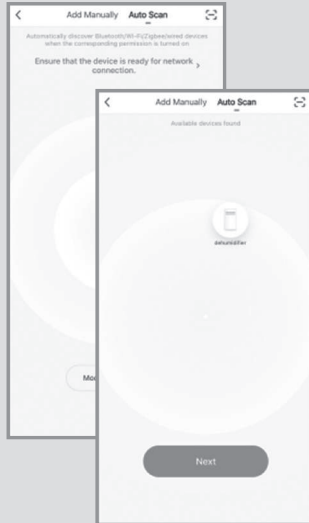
<

Add Manually Auto Scan

Automatically discover Bluetooth/Wi-Fi/Zigbee/wired devices when the corresponding permission is turned on

Ensure that the device is ready for network connection. >

Mo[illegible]

<

Add Manually Auto Scan

Available devices found

dehumidifier

Next